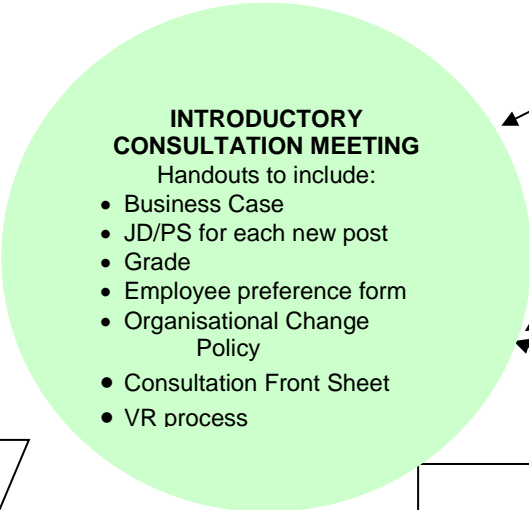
INTRODUCTORY CONSULTATION MEETING

Handouts to include:

- Business Case
- JD/PS for each new post
- Grade
- Employee preference form
- Organisational Change Policy
- Consultation Front Sheet
- VR process